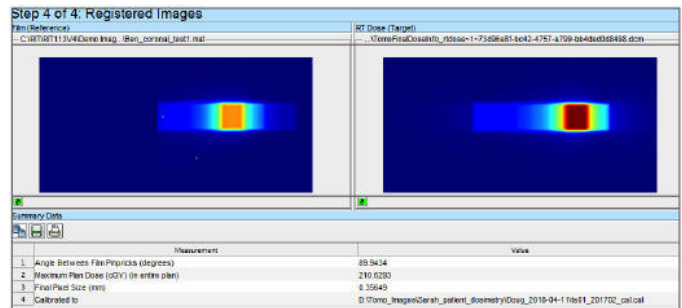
Step 4 of 4: Registered Images

Film (Reference)

C:\RIT\RIT113V4\Demo Imag...\Ben_coronal_test1.mst

RT Dose (Target)

...\TomoFinalDoseInfo_rtdose~1~73d96e81-bc42-4757-a799-bb4ded0d8498.dcm

Summary Data

| | Measurement | Value |
|---|---|---|
| 1 | Angle Between Film Pinpricks (degrees) | 89.9434 |
| 2 | Maximum Plan Dose (cGY) (in entire plan) | 210.6293 |
| 3 | Final Pixel Size (mm) | 0.35649 |
| 4 | Calibrated to | D:\Tomo_Images\Sarah_patient_dosimetry\Dosg_2018-04-11rds61_201702_cal.cal |